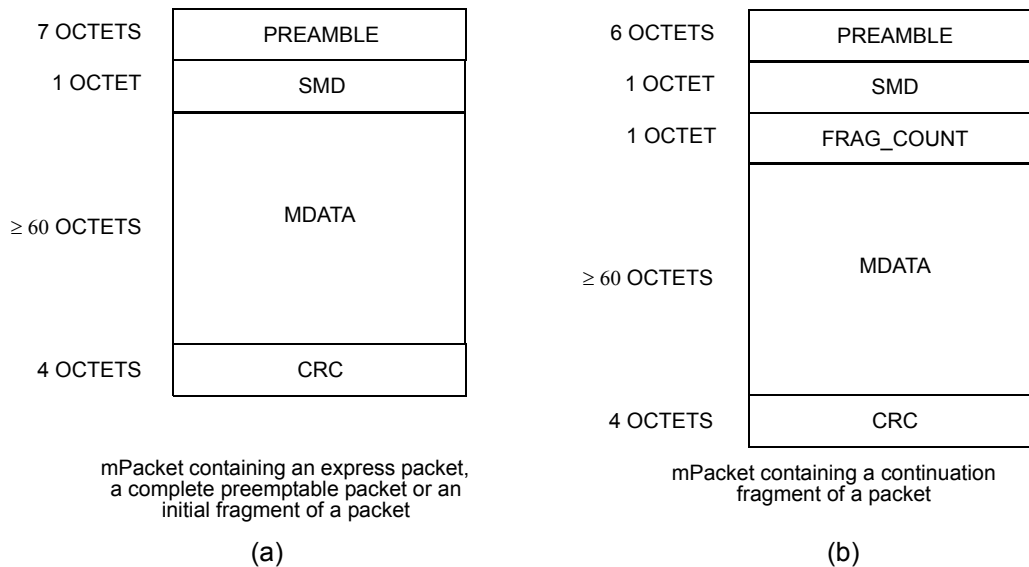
7 OCTETS
PREAMBLE
1 OCTET
SMD
$\geq 60$ OCTETS
MDATA
4 OCTETS
CRC

mPacket containing an express packet, a complete preemptable packet or an initial fragment of a packet

(a)

6 OCTETS
PREAMBLE
1 OCTET
SMD
1 OCTET
FRAG_COUNT
$\geq 60$ OCTETS
MDATA
4 OCTETS
CRC

mPacket containing a continuation fragment of a packet

(b)